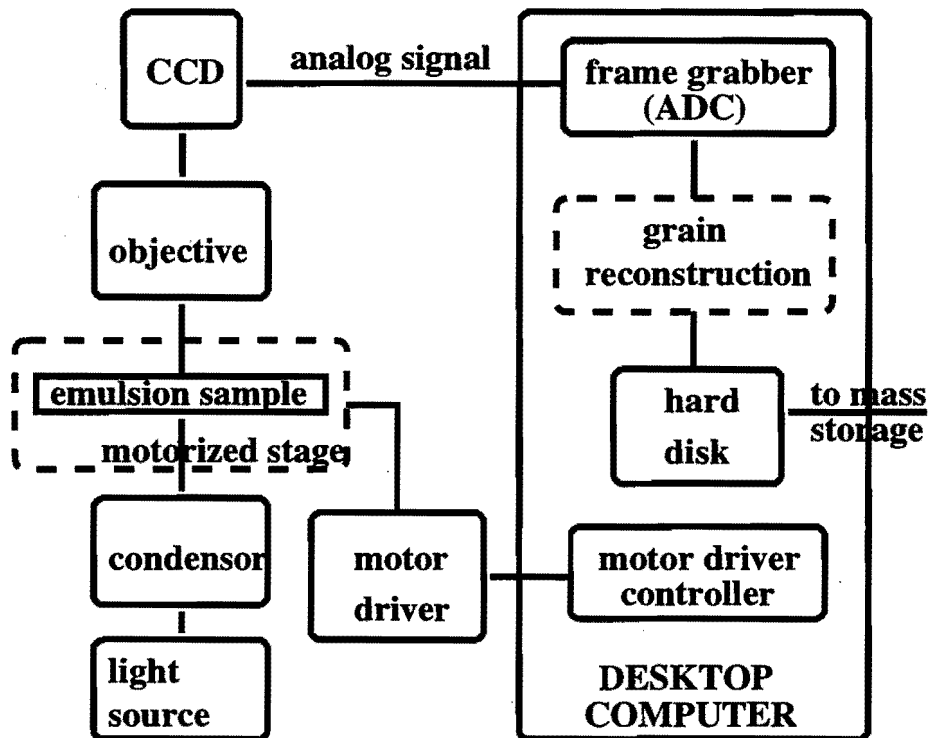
CCD

analog signal

frame grabber (ADC)

objective

grain reconstruction

emulsion sample

motorized stage

hard disk

to mass storage

condensor

motor driver

motor driver controller

light source

DESKTOP COMPUTER